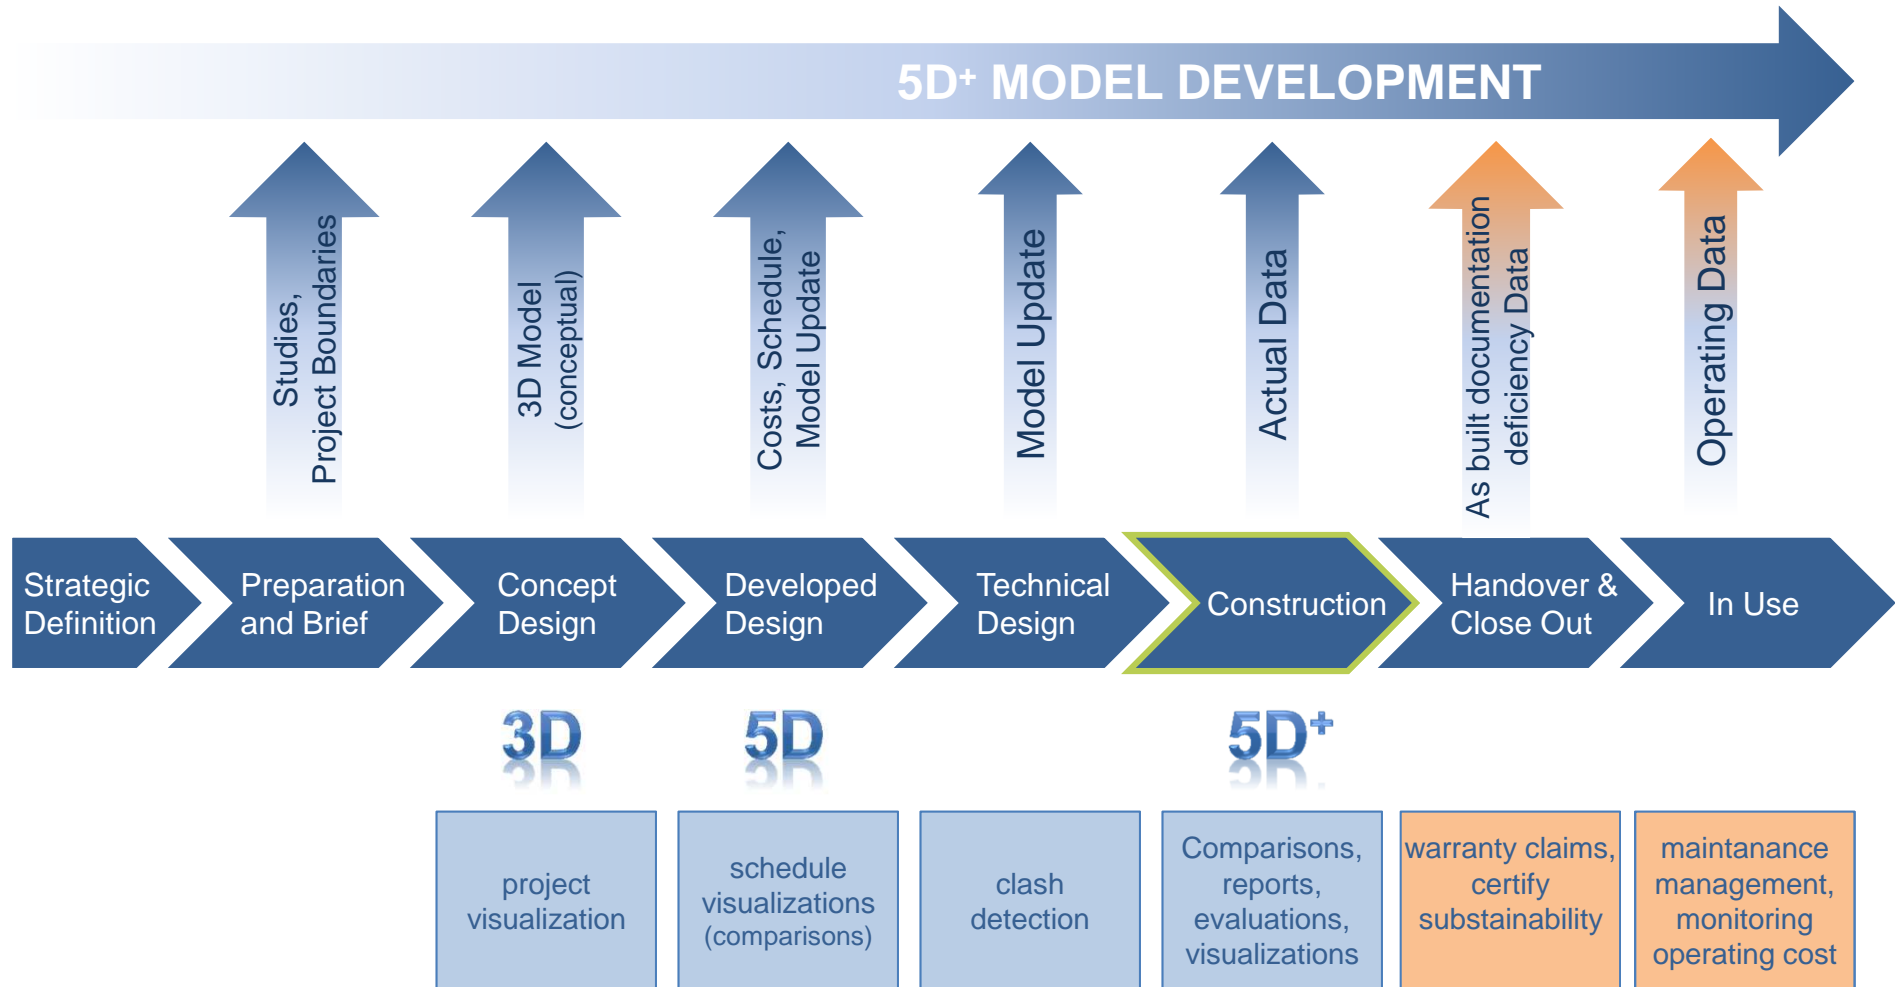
$5D^+$ MODEL DEVELOPMENT

Studies, Project Boundaries

3D Model (conceptual)

Costs, Schedule, Model Update

Model Update

Actual Data

As built documentation deficiency Data

Operating Data

Strategic Definition

Preparation and Brief

Concept Design

Developed Design

Technical Design

Construction

Handover & Close Out

In Use

3D

5D

$5D^+$

project visualization

schedule visualizations (comparisons)

clash detection

Comparisons, reports, evaluations, visualizations

warranty claims, certify substainability

maintanance management, monitoring operating cost